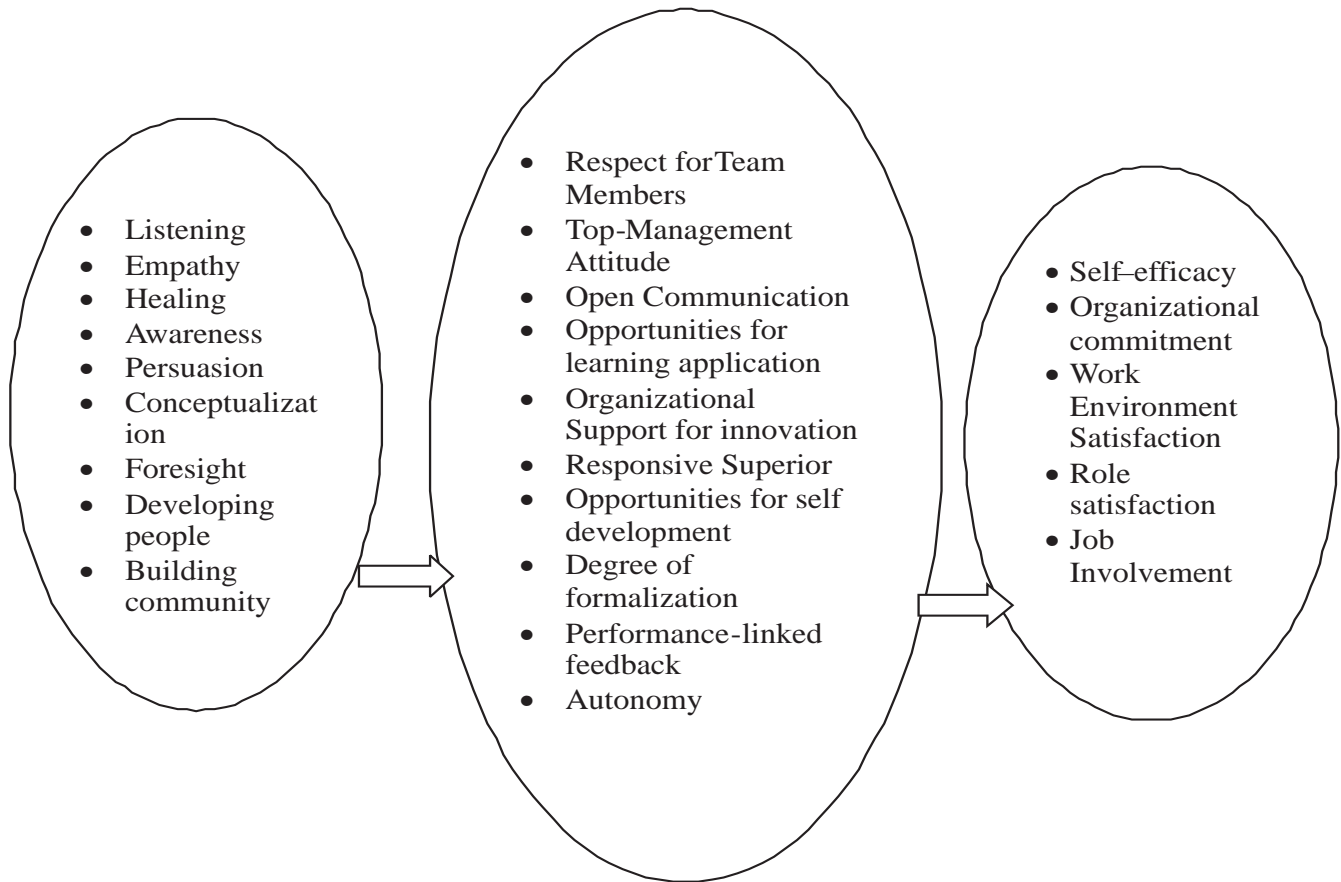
- Listening
- Empathy
- Healing
- Awareness
- Persuasion
- Conceptualization
- Foresight
- Developing people
- Building community

- Respect forTeam Members
- Top-Management Attitude
- Open Communication
- Opportunities for learning application
- Organizational Support for innovation
- Responsive Superior
- Opportunities for self development
- Degree of formalization
- Performance-linked feedback
- Autonomy

- Self–efficacy
- Organizational commitment
- Work Environment Satisfaction
- Role satisfaction
- Job Involvement